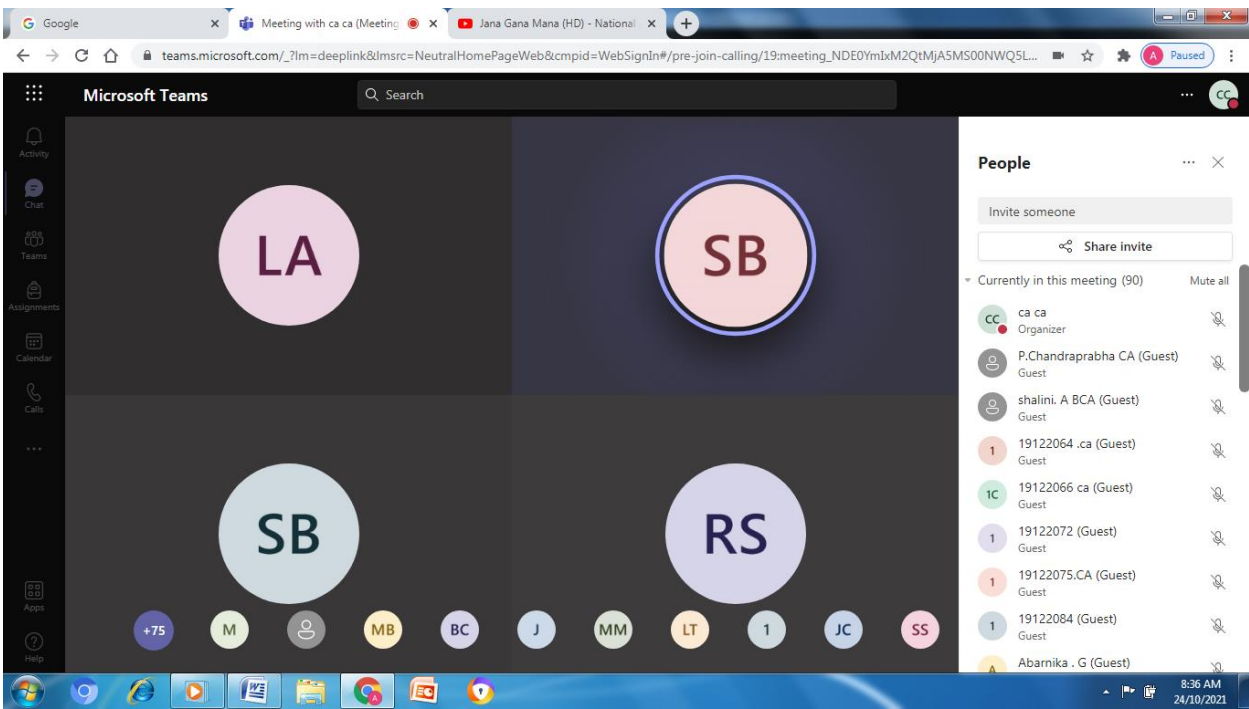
G Google
Meeting with ca ca (Meeting
Jana Gana Mana (HD) - National
teams.microsoft.com/_?lm=deeplink&lmsrc=NeutralHomePageWeb&cmpid=WebSignIn#/pre-join-calling/19:meeting_NDE0YmIxM2QtMjA5MS00NWQ5L...
A Paused
Microsoft Teams
Search
CC
Activity
Chat
Teams
Assignments
Calendar
Calls
...
Apps
Help
LA
SB
SB
RS
+75 M MB BC J MM LT 1 JC SS
People
Invite someone
Share invite
Currently in this meeting (90)
Mute all
CC ca ca
Organizer
P.Chandraprabha CA (Guest)
Guest
shalini. A BCA (Guest)
Guest
1 19122064 .ca (Guest)
Guest
1C 19122066 ca (Guest)
Guest
1 19122072 (Guest)
Guest
1 19122075.CA (Guest)
Guest
1 19122084 (Guest)
Guest
A Abarnika . G (Guest)
8:36 AM
24/10/2021